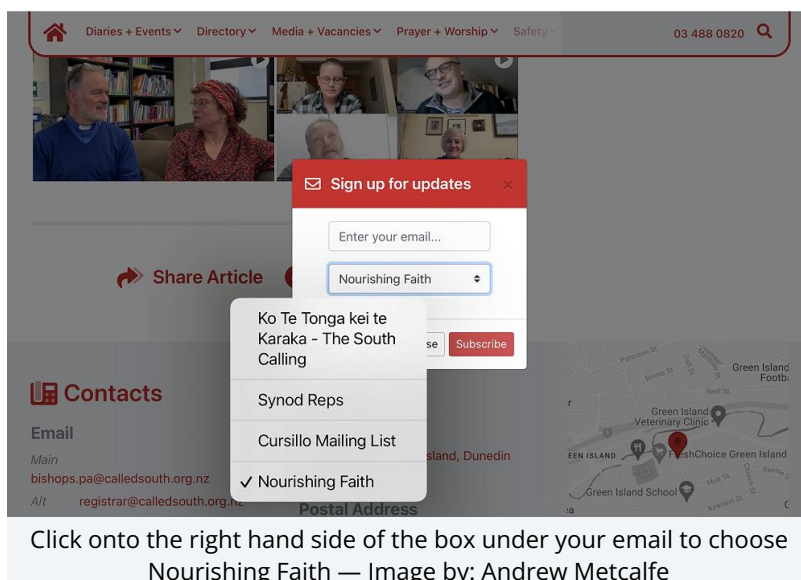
Diaries + Events Directory Media + Vacancies Prayer + Worship Safety

03 488 0820

Sign up for updates

×

Enter your email...

Nourishing Faith

Share Article

Ko Te Tonga kei te Karaka - The South Calling

Synod Reps

Cursillo Mailing List

✓ Nourishing Faith

se Subscribe

Contacts

Email

Main bishops.pa@calledsouth.org.nz

Alt registrar@calledsouth.org.nz

sland, Dunedin

Postal Address

Green Island Footb

Green Island Veterinary Clinic

EEN ISLAND

FreshChoice Green Island

Green Island School

Click onto the right hand side of the box under your email to choose Nourishing Faith — Image by: Andrew Metcalfe